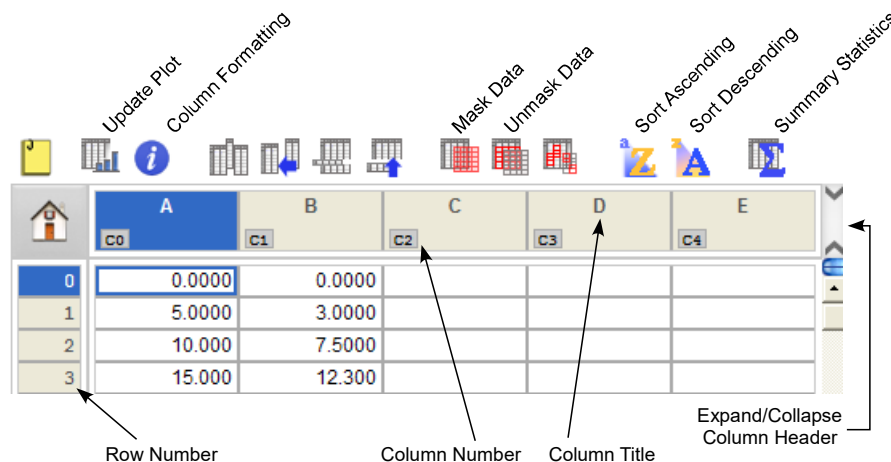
Update Plot
Column Formatting
Mask Data
Unmask Data
Sort Ascending
Sort Descending
Summary Statistics

| | A | B | C | D | E |
|---|---|---|---|---|---|
| | C0 | C1 | C2 | C3 | C4 |
| 0 | 0.0000 | 0.0000 | | | |
| 1 | 5.0000 | 3.0000 | | | |
| 2 | 10.000 | 7.5000 | | | |
| 3 | 15.000 | 12.300 | | | |

Expand/Collapse Column Header
Row Number
Column Number
Column Title